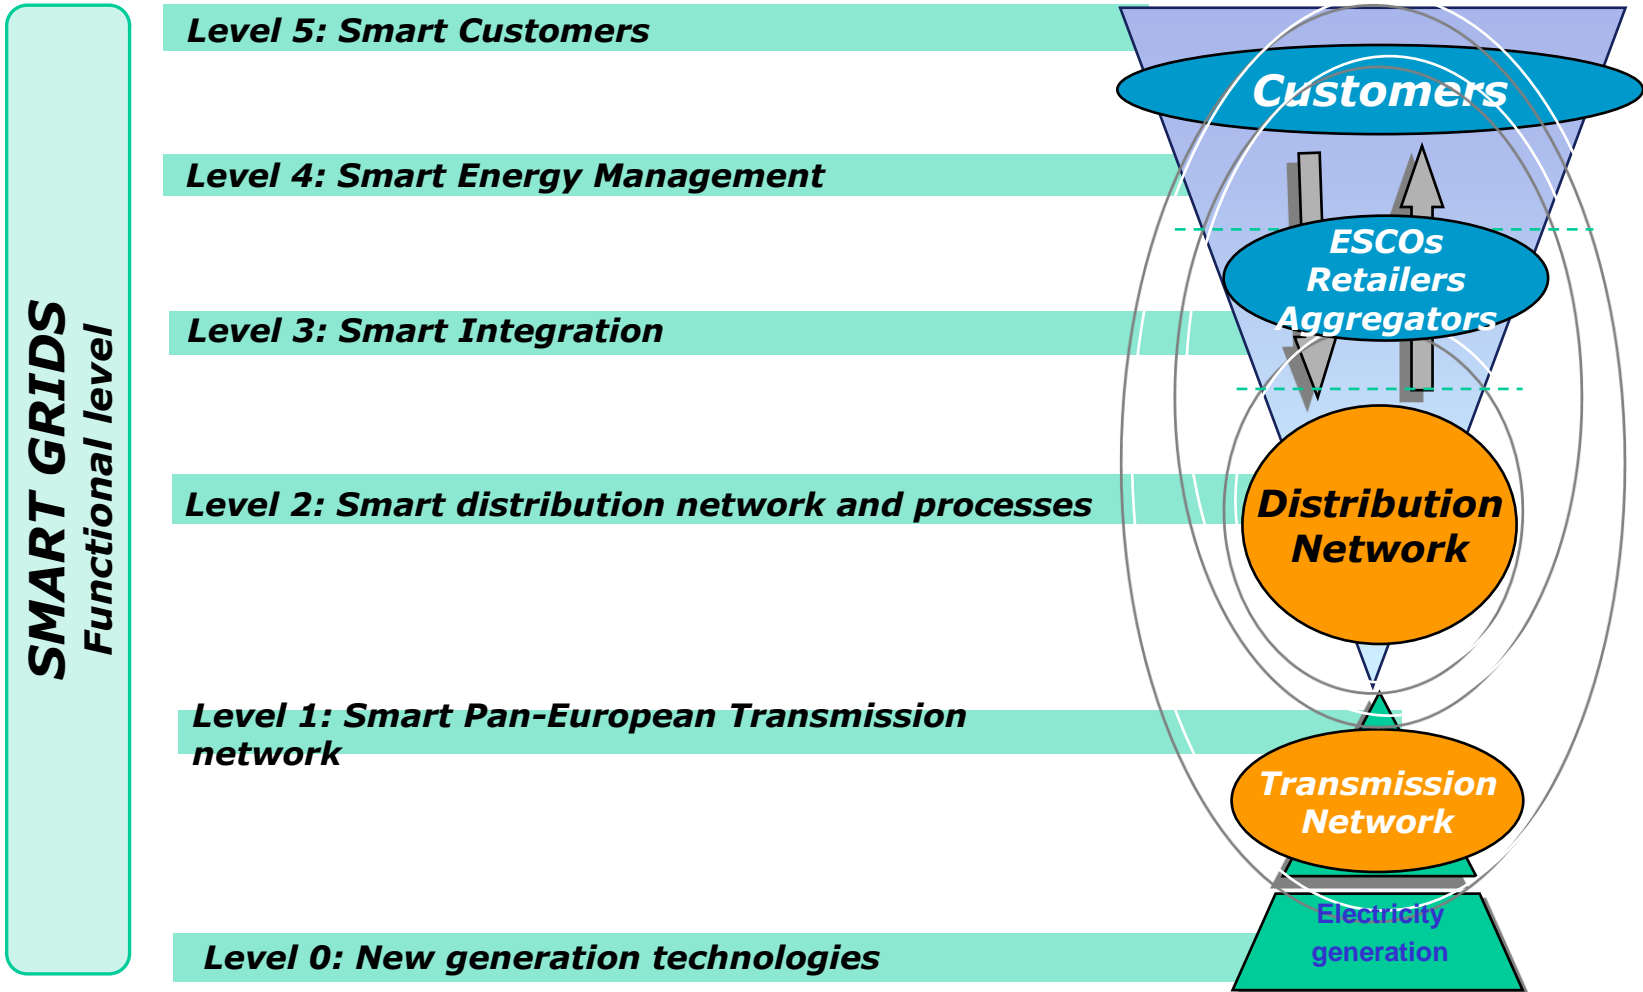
SMART GRIDS
Functional level

Level 5: Smart Customers

Customers

Level 4: Smart Energy Management

ESCOs
Retailers
Aggregators

Level 3: Smart Integration

Level 2: Smart distribution network and processes

Distribution Network

Level 1: Smart Pan-European Transmission network

Transmission Network

Electricity generation

Level 0: New generation technologies